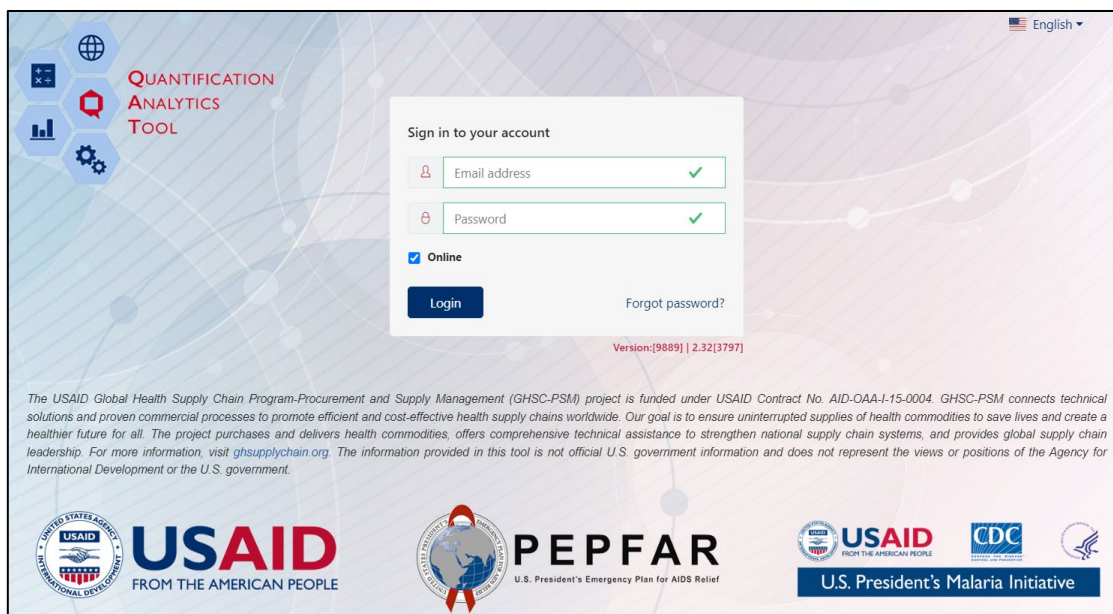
English

QUANTIFICATION
ANALYTICS
TOOL

Sign in to your account

Email address

Password

Online

Login

Forgot password?

Version:[9889] | 2.32[3797]

The USAID Global Health Supply Chain Program-Procurement and Supply Management (GHSC-PSM) project is funded under USAID Contract No. AID-OAA-I-15-0004. GHSC-PSM connects technical solutions and proven commercial processes to promote efficient and cost-effective health supply chains worldwide. Our goal is to ensure uninterrupted supplies of health commodities to save lives and create a healthier future for all. The project purchases and delivers health commodities, offers comprehensive technical assistance to strengthen national supply chain systems, and provides global supply chain leadership. For more information, visit ghsupplychain.org. The information provided in this tool is not official U.S. government information and does not represent the views or positions of the Agency for International Development or the U.S. government.

UNITED STATES AGENCY INTERNATIONAL DEVELOPMENT USAID
USAID
FROM THE AMERICAN PEOPLE

PEPFAR
U.S. President's Emergency Plan for AIDS Relief

USAID
FROM THE AMERICAN PEOPLE
CDC
U.S. President's Malaria Initiative